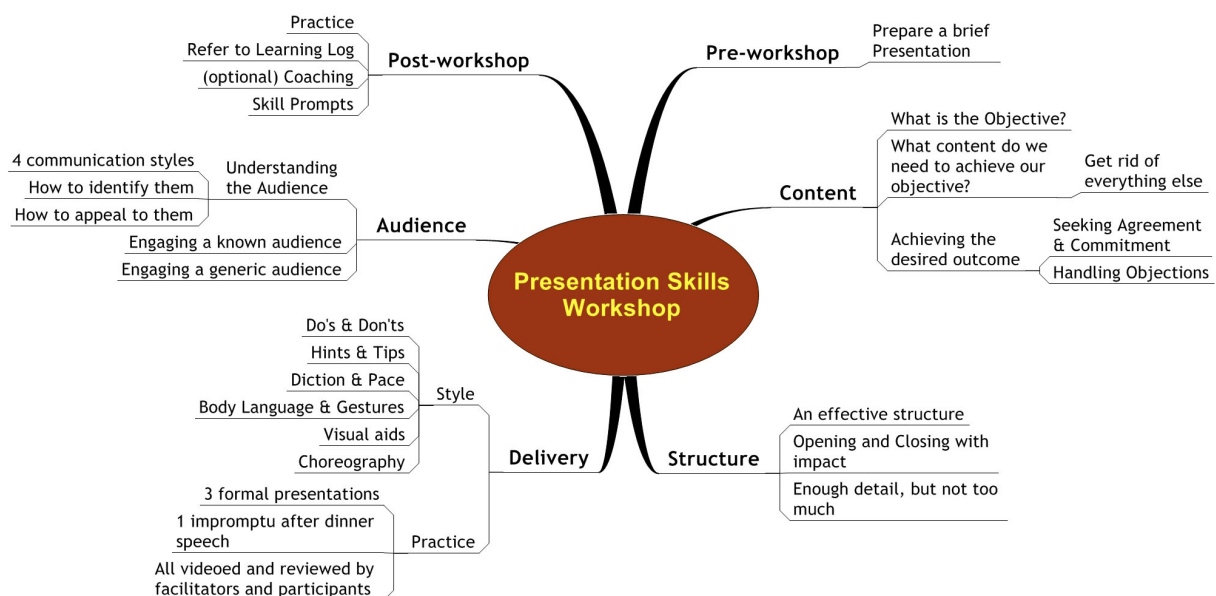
Presentation Skills Workshop

Pre-workshop
Prepare a brief Presentation

Content
What is the Objective?
What content do we need to achieve our objective?
Get rid of everything else
Achieving the desired outcome
Seeking Agreement & Commitment
Handling Objections

Structure
An effective structure
Opening and Closing with impact
Enough detail, but not too much

Delivery
Style
Do's & Don'ts
Hints & Tips
Diction & Pace
Body Language & Gestures
Visual aids
Choreography
Practice
3 formal presentations
1 impromptu after dinner speech
All videoed and reviewed by facilitators and participants

Audience
Understanding the Audience
4 communication styles
How to identify them
How to appeal to them
Engaging a known audience
Engaging a generic audience

Post-workshop
Practice
Refer to Learning Log
(optional) Coaching
Skill Prompts